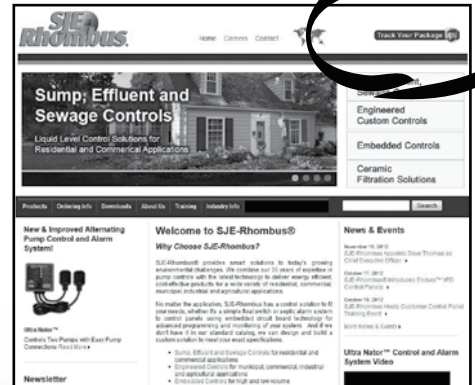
SJE Rhombus

Home Careers Contact

Track Your Package

Sump, Effluent and Sewage Controls

Liquid Level Control Solutions for Residential and Commerical Applications

Sew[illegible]

Engineered Custom Controls

Embedded Controls

Ceramic Filtration Solutions

Products Ordering Info Downloads About Us Training Industry Info

Search

New & Improved Alternating Pump Control and Alarm System!

Ultra Nator™

Control's Two Pumps with Easy Pump Connections Read More

Newsletter

Welcome to SJE-Rhombus®

Why Choose SJE-Rhombus?

SJE-Rhombus® provides smart solutions to today's growing environmental challenges. We combine our 50 years of expertise in pump controls with the latest technology to deliver energy efficient, cost-effective products for a wide variety of residential, commercial, municipal, industrial and agricultural applications.

No matter the application, SJE-Rhombus has a control solution to fit your needs, whether it's a simple float switch or septic alarm system to control panels using embedded circuit board technology for advanced programming and monitoring of your system. And if we don't have it in our standard catalog, we can design and build a custom solution to meet your exact specifications.

• Sump, Effluent and Sewage Controls for residential and commercial applications
• Engineered Controls for municipal, commercial, industrial and agricultural applications
• Embedded Controls for high end use volume

News & Events

November 15, 2012
SJE-Rhombus Appoints Dave Thomas as Chief Executive Officer »

October 17, 2012
SJE-Rhombus® Introduces Evolve™ VFD Control Panels »

October 9, 2012
SJE-Rhombus Hosts Customer Control Panel Training Event »

More News & Events »

Ultra Nator™ Control and Alarm System Video